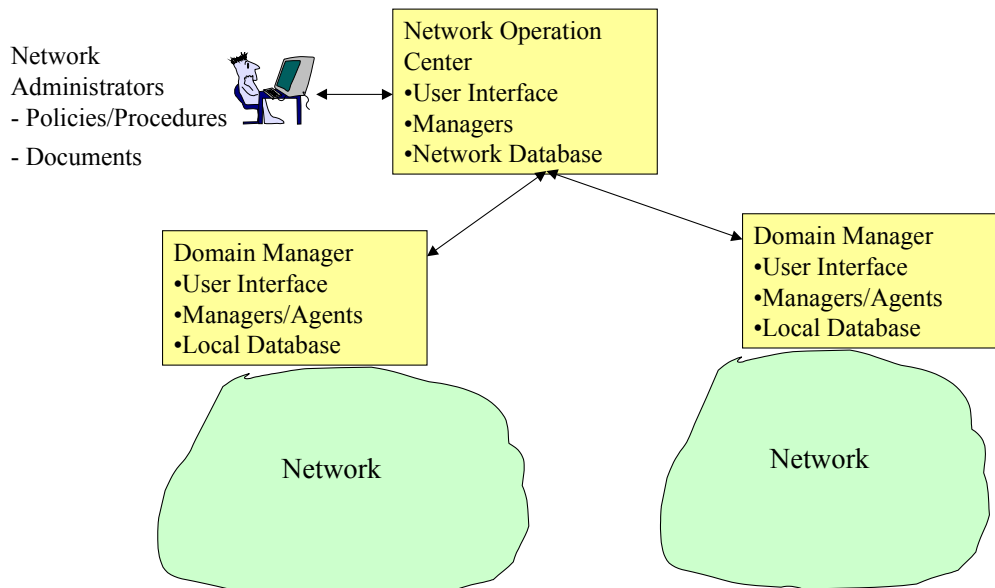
Network Administrators
- Policies/Procedures
- Documents

Network Operation Center
•User Interface
•Managers
•Network Database

Domain Manager
•User Interface
•Managers/Agents
•Local Database

Domain Manager
•User Interface
•Managers/Agents
•Local Database

Network

Network